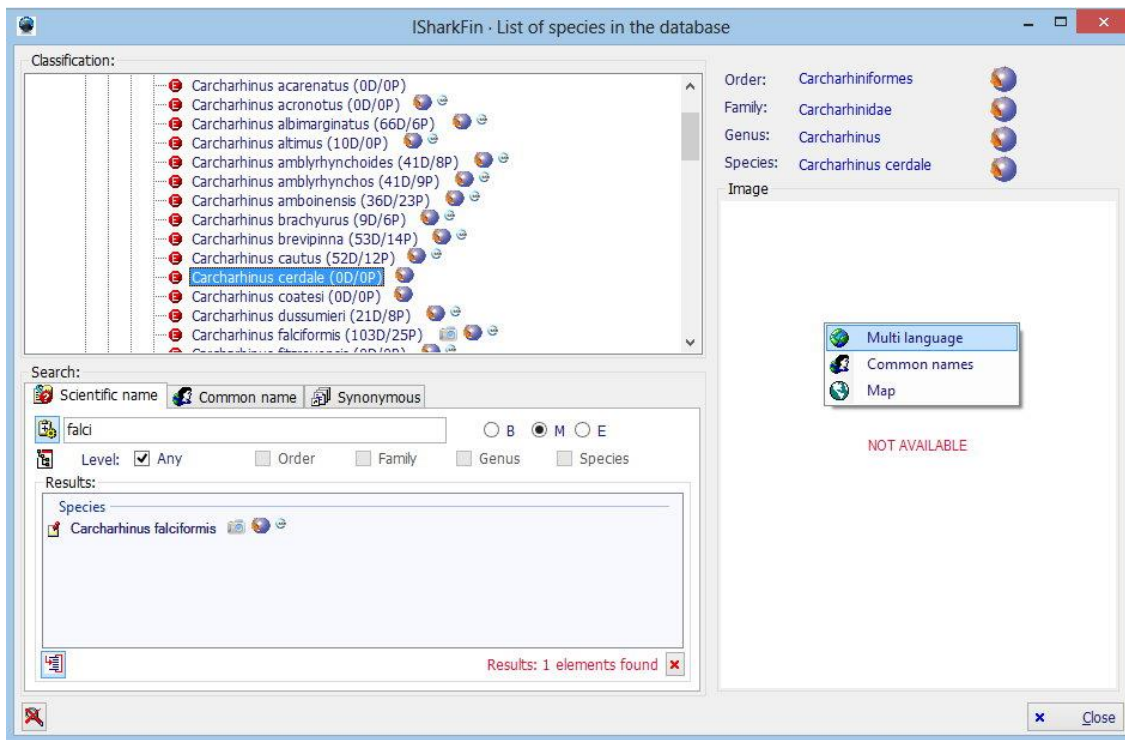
ISharkFin · List of species in the database

Classification:

Carcharhinus acarenatus (0D/0P)
Carcharhinus acronotus (0D/0P)
Carcharhinus albimarginatus (66D/6P)
Carcharhinus altimus (10D/0P)
Carcharhinus amblyrhynchoides (41D/8P)
Carcharhinus amblyrhynchos (41D/9P)
Carcharhinus amboinensis (36D/23P)
Carcharhinus brachyurus (9D/6P)
Carcharhinus brevipinna (53D/14P)
Carcharhinus cautus (52D/12P)
Carcharhinus cerdale (0D/0P)
Carcharhinus coatesi (0D/0P)
Carcharhinus dussumieri (21D/8P)
Carcharhinus falciformis (103D/25P)
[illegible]

Order: Carcharhiniformes
Family: Carcharhinidae
Genus: Carcharhinus
Species: Carcharhinus cerdale

Image

Multi language
Common names
Map

NOT AVAILABLE

Search:
Scientific name | Common name | Synonymous

falci
B M E
Level: Any Order Family Genus Species
Results:
Species
Carcharhinus falciformis

Results: 1 elements found

Close